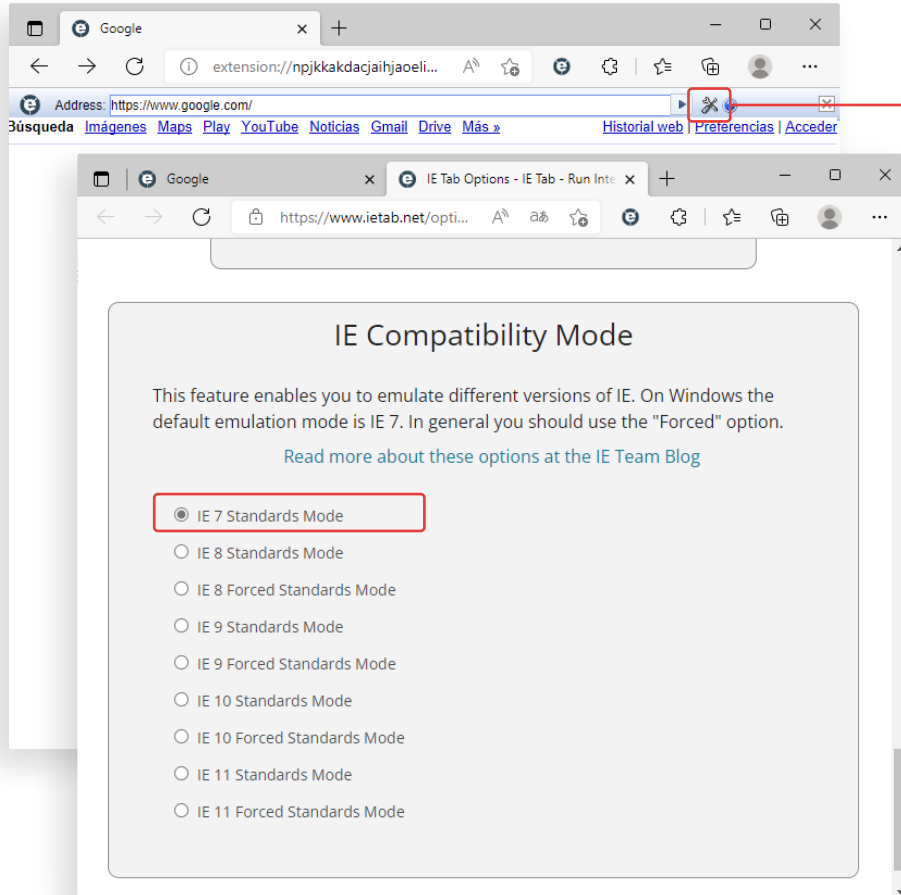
Google

extension://npjkkakdacjaihjaoeli...

Address: https://www.google.com/

Búsqueda Imágenes Maps Play YouTube Noticias Gmail Drive Más » Historial web | Preferencias | Acceder

Google

IE Tab Options - IE Tab - Run Inte

https://www.ietab.net/opti...

IE Compatibility Mode

This feature enables you to emulate different versions of IE. On Windows the default emulation mode is IE 7. In general you should use the "Forced" option.

Read more about these options at the IE Team Blog

IE 7 Standards Mode

IE 8 Standards Mode

IE 8 Forced Standards Mode

IE 9 Standards Mode

IE 9 Forced Standards Mode

IE 10 Standards Mode

IE 10 Forced Standards Mode

IE 11 Standards Mode

IE 11 Forced Standards Mode